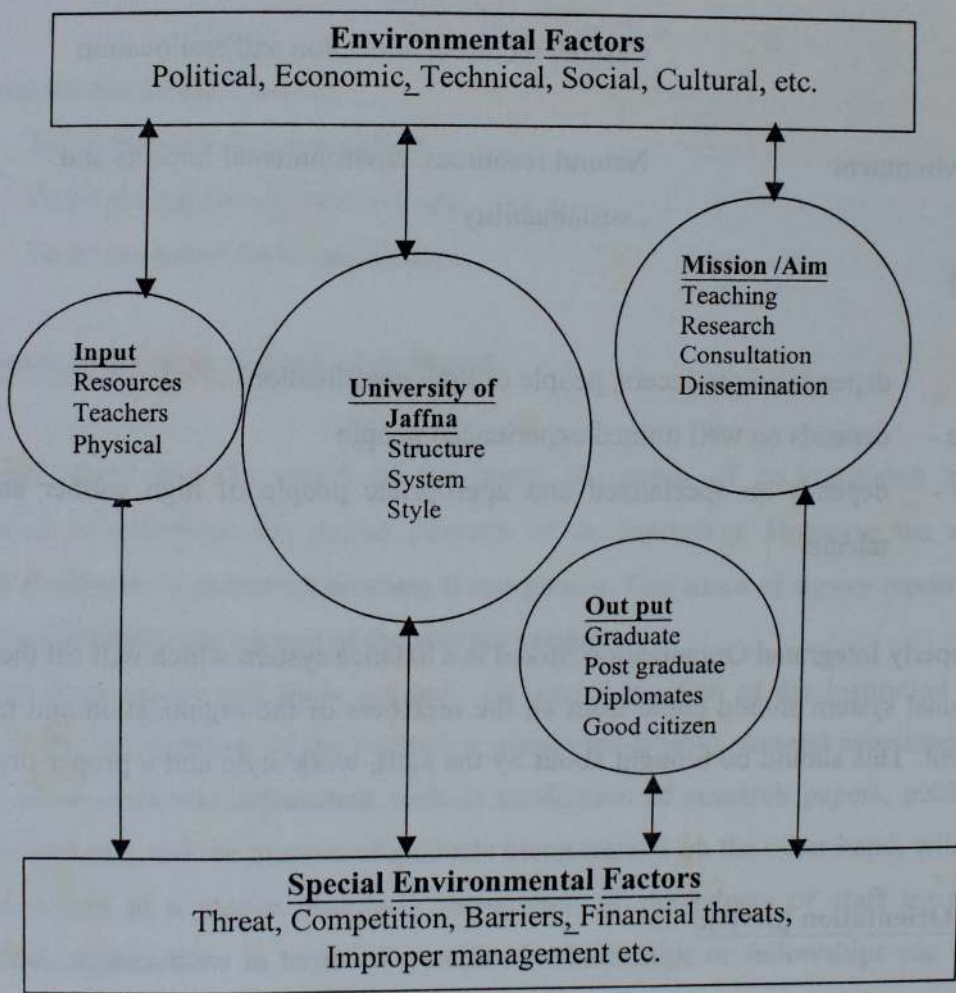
Environmental Factors
Political, Economic, Technical, Social, Cultural, etc.

Input
Resources
Teachers
Physical

University of Jaffna
Structure
System
Style

Mission /Aim
Teaching
Research
Consultation
Dissemination

Out put
Graduate
Post graduate
Diplomates
Good citizen

Special Environmental Factors
Threat, Competition, Barriers, Financial threats, Improper management etc.